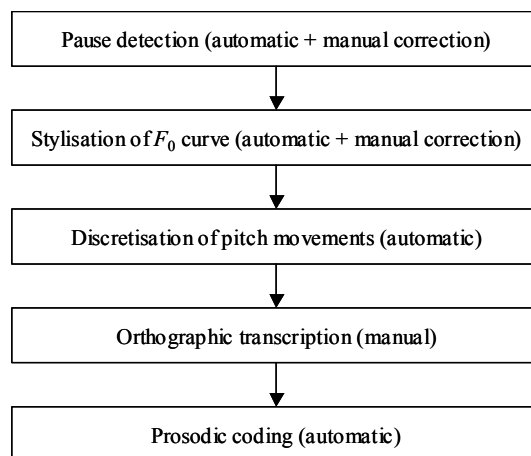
Pause detection (automatic + manual correction)

Stylisation of $F_0$ curve (automatic + manual correction)

Discretisation of pitch movements (automatic)

Orthographic transcription (manual)

Prosodic coding (automatic)